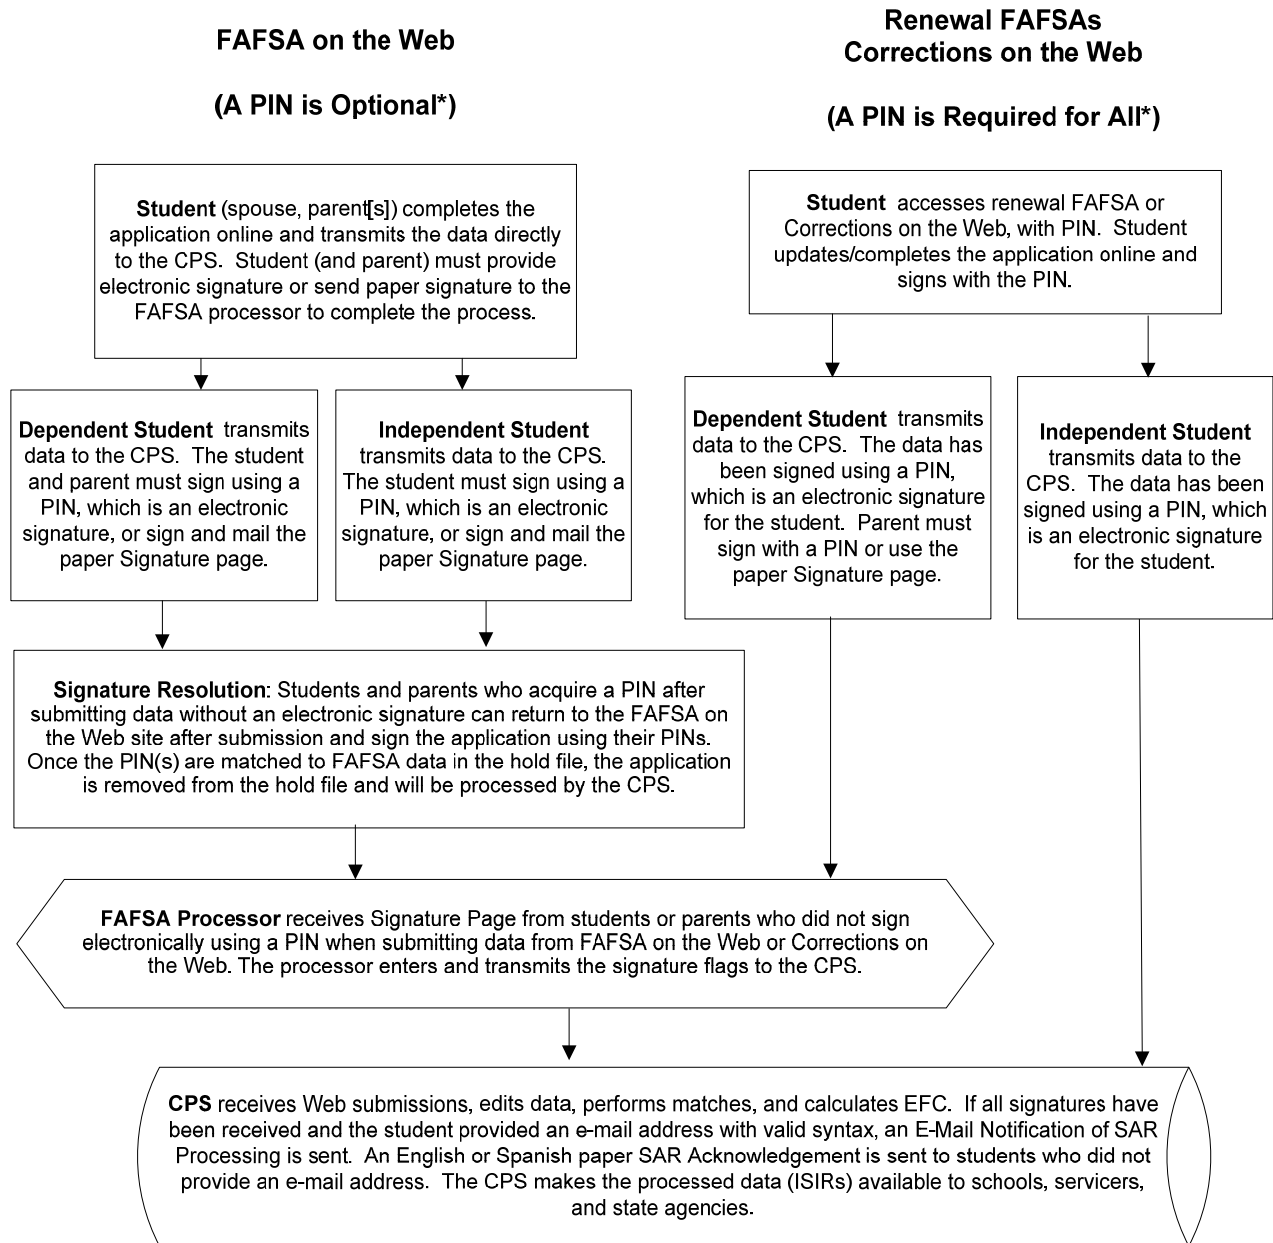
FAFSA on the Web

(A PIN is Optional*)

Renewal FAFSAs
Corrections on the Web

(A PIN is Required for All*)

**Student** (spouse, parent[s]) completes the application online and transmits the data directly to the CPS. Student (and parent) must provide electronic signature or send paper signature to the FAFSA processor to complete the process.

**Student** accesses renewal FAFSA or Corrections on the Web, with PIN. Student updates/completes the application online and signs with the PIN.

**Dependent Student** transmits data to the CPS. The student and parent must sign using a PIN, which is an electronic signature, or sign and mail the paper Signature page.

**Independent Student** transmits data to the CPS. The student must sign using a PIN, which is an electronic signature, or sign and mail the paper Signature page.

**Dependent Student** transmits data to the CPS. The data has been signed using a PIN, which is an electronic signature for the student. Parent must sign with a PIN or use the paper Signature page.

**Independent Student** transmits data to the CPS. The data has been signed using a PIN, which is an electronic signature for the student.

**Signature Resolution**: Students and parents who acquire a PIN after submitting data without an electronic signature can return to the FAFSA on the Web site after submission and sign the application using their PINs. Once the PIN(s) are matched to FAFSA data in the hold file, the application is removed from the hold file and will be processed by the CPS.

**FAFSA Processor** receives Signature Page from students or parents who did not sign electronically using a PIN when submitting data from FAFSA on the Web or Corrections on the Web. The processor enters and transmits the signature flags to the CPS.

**CPS** receives Web submissions, edits data, performs matches, and calculates EFC. If all signatures have been received and the student provided an e-mail address with valid syntax, an E-Mail Notification of SAR Processing is sent. An English or Spanish paper SAR Acknowledgement is sent to students who did not provide an e-mail address. The CPS makes the processed data (ISIRs) available to schools, servicers, and state agencies.